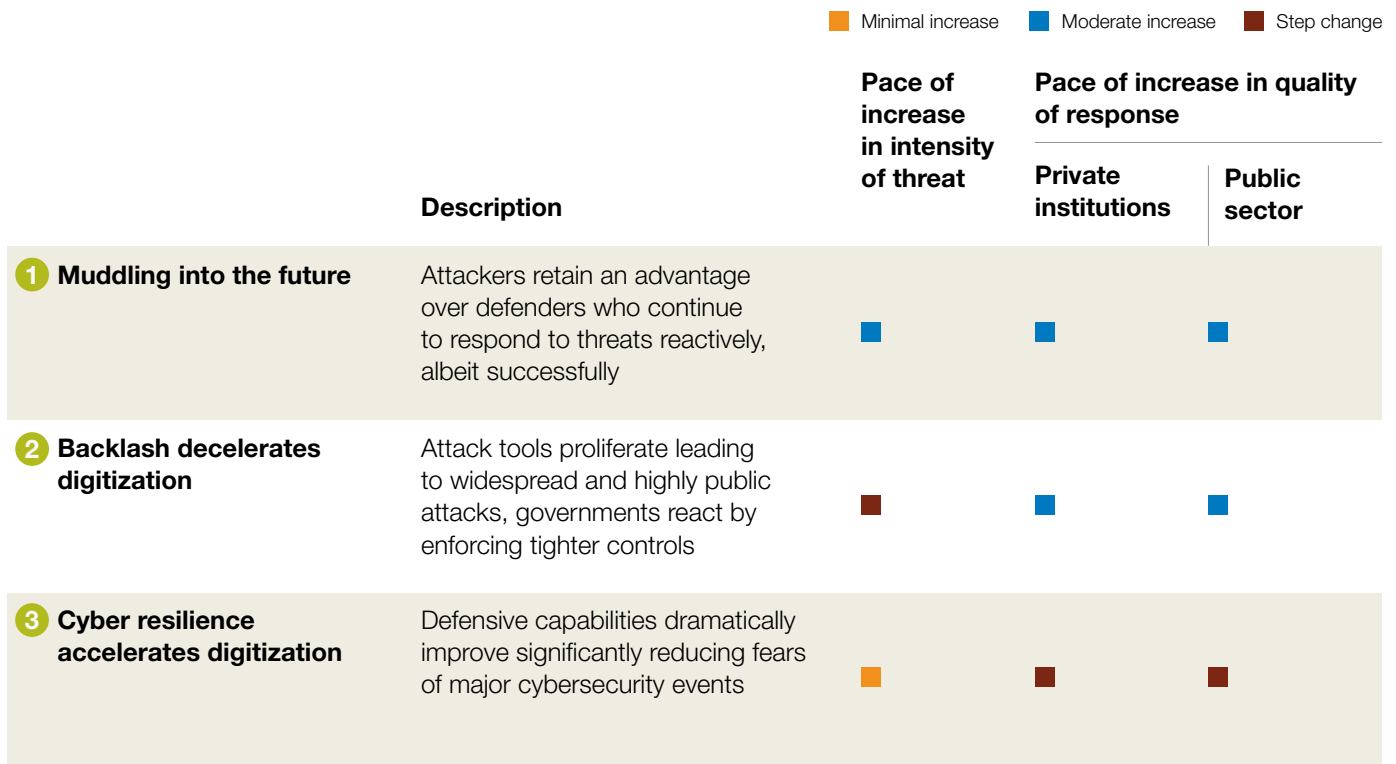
Minimal increase    Moderate increase    Step change

| | Description | Pace of increase in intensity of threat | Pace of increase in quality of response: Private institutions | Pace of increase in quality of response: Public sector |
|---|---|---|---|---|
| 1 Muddling into the future | Attackers retain an advantage over defenders who continue to respond to threats reactively, albeit successfully | | | |
| 2 Backlash decelerates digitization | Attack tools proliferate leading to widespread and highly public attacks, governments react by enforcing tighter controls | | | |
| 3 Cyber resilience accelerates digitization | Defensive capabilities dramatically improve significantly reducing fears of major cybersecurity events | | | |